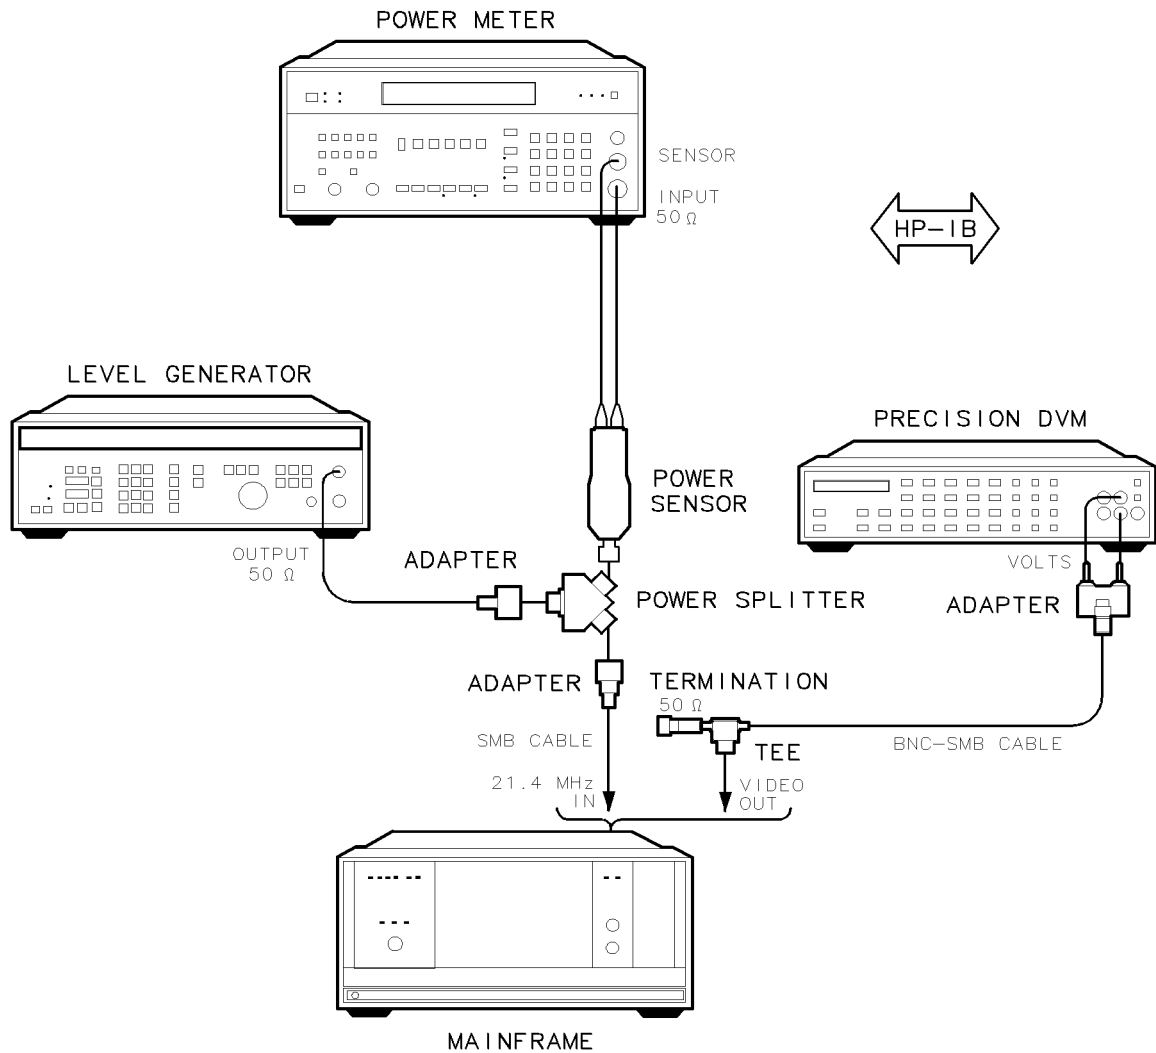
POWER METER

SENSOR

INPUT
50 Ω

HP-IB

LEVEL GENERATOR

PRECISION DVM

POWER
SENSOR

OUTPUT
50 Ω

ADAPTER

POWER SPLITTER

VOLTS

ADAPTER

ADAPTER

TERMINATION
50 Ω

TEE

SMB CABLE

BNC-SMB CABLE

21.4 MHz
IN

VIDEO
OUT

MAINFRAME